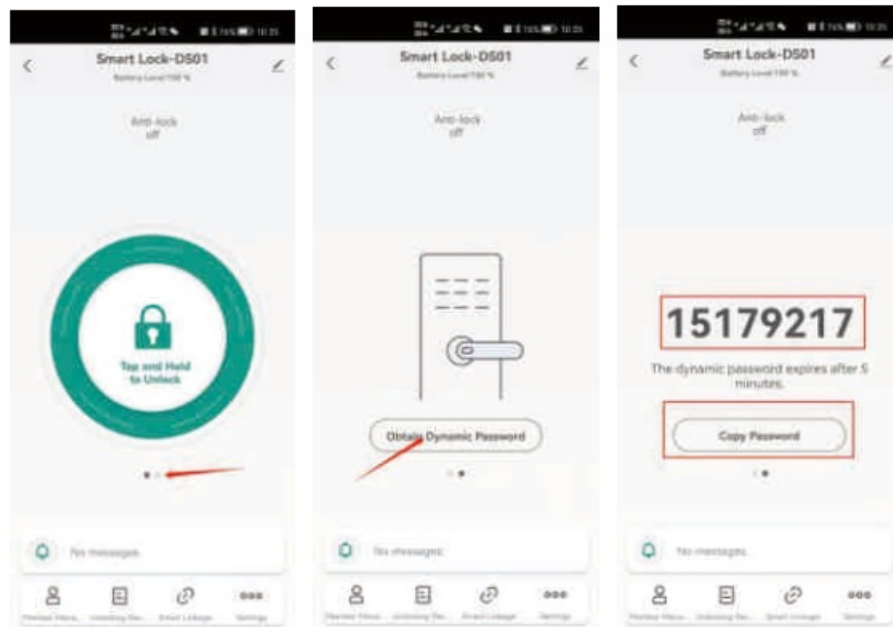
Smart Lock-DS01
Battery Level 100 %

Anti-lock
off

Tap and Hold to Unlock

No messages

Member Manage... Unlocking Rec... Smart Linkage Settings

Smart Lock-DS01
Battery Level 100 %

Anti-lock
off

Obtain Dynamic Password

No messages

Member Manage... Unlocking Rec... Smart Linkage Settings

Smart Lock-DS01
Battery Level 100 %

Anti-lock
off

15179217

The dynamic password expires after 5 minutes.

Copy Password

No messages

Member Manage... Unlocking Rec... Smart Linkage Settings